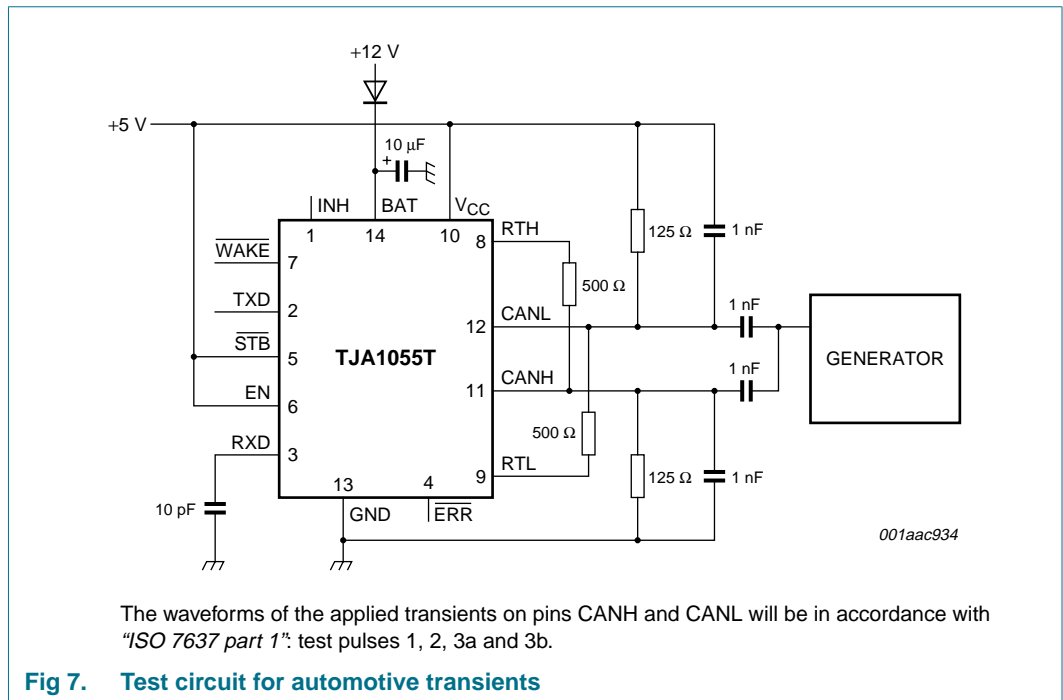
+12 V

+5 V

10 μF

+

INH

BAT

$V_{CC}$

1

14

10

8

RTH

$\overline{WAKE}$

7

TXD

2

$\overline{STB}$

5

EN

6

RXD

3

TJA1055T

12

CANL

11

CANH

9

RTL

13

4

GND

$\overline{ERR}$

10 pF

500 Ω

500 Ω

125 Ω

125 Ω

1 nF

1 nF

1 nF

1 nF

GENERATOR

001aac934

The waveforms of the applied transients on pins CANH and CANL will be in accordance with *"ISO 7637 part 1"*: test pulses 1, 2, 3a and 3b.

**Fig 7. Test circuit for automotive transients**